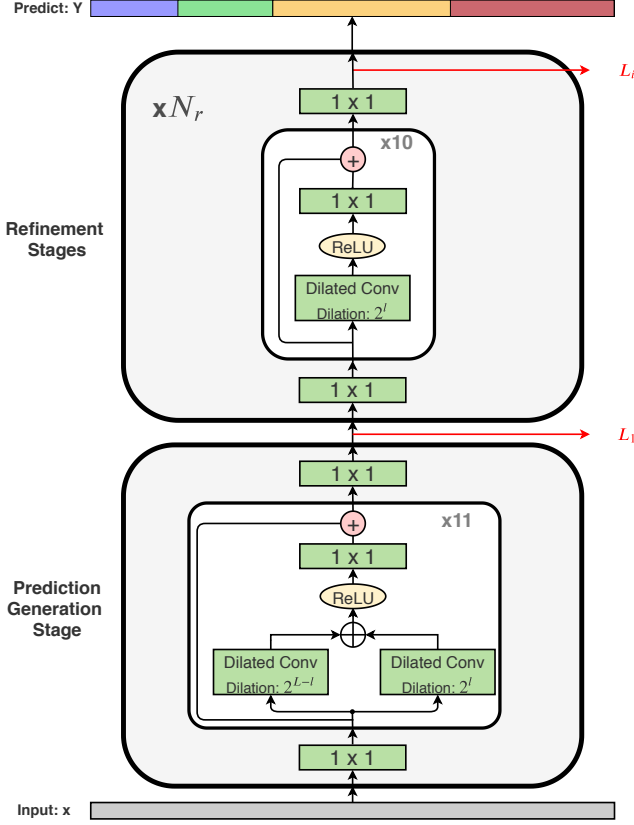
Predict: Y

$L_i$

$\mathbf{x}N_r$

1 x 1

x10

+

1 x 1

ReLU

Dilated Conv
Dilation: $2^l$

Refinement Stages

1 x 1

$L_1$

1 x 1

x11

+

1 x 1

ReLU

Prediction Generation Stage

Dilated Conv
Dilation: $2^{L-l}$

Dilated Conv
Dilation: $2^l$

1 x 1

Input: x